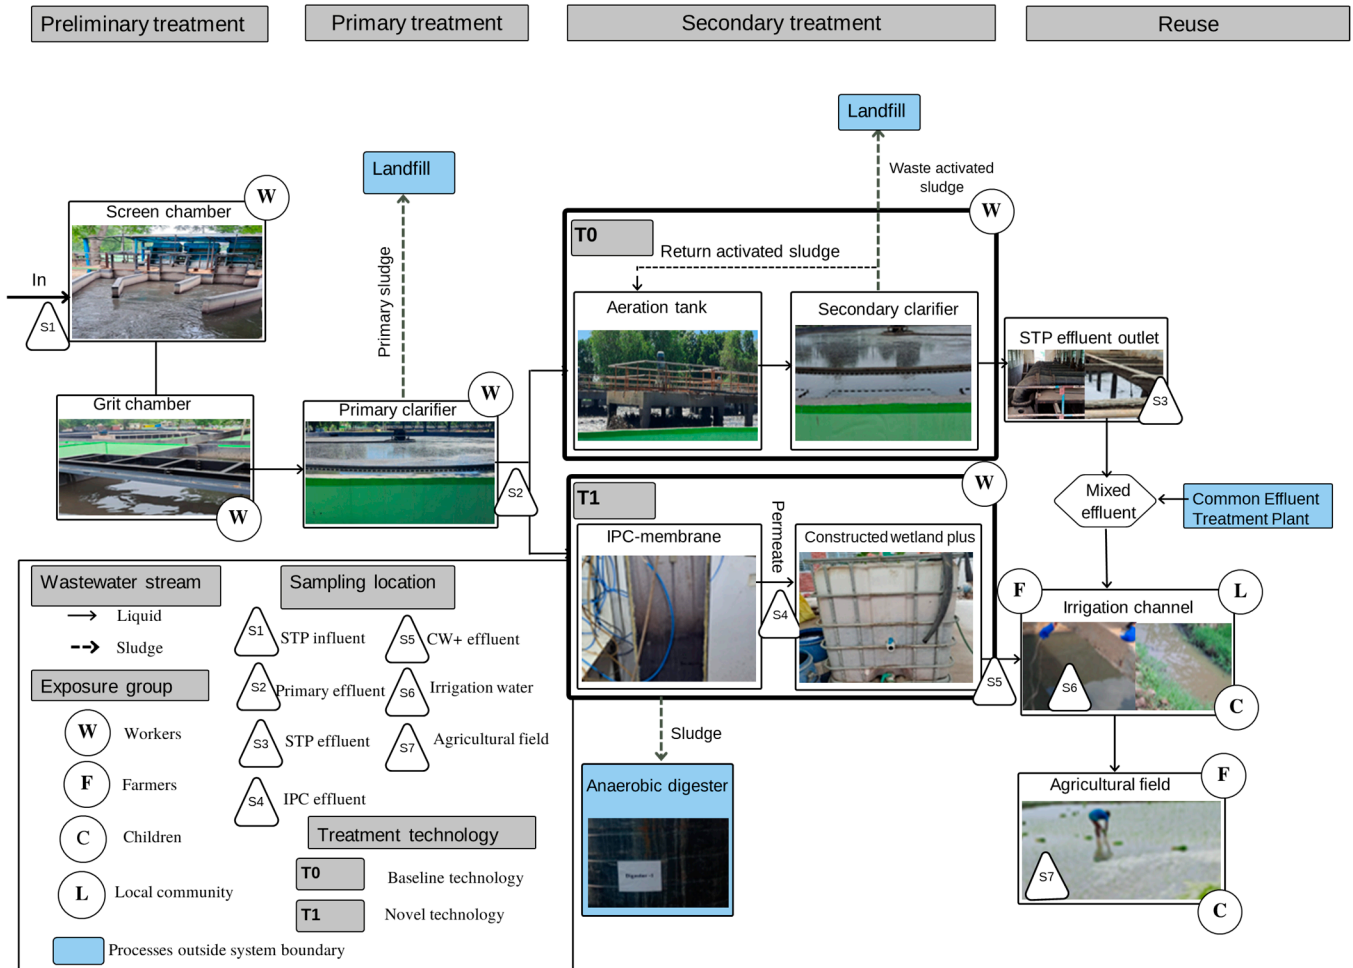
Preliminary treatment

Primary treatment

Secondary treatment

Reuse

Landfill

Landfill

Waste activated sludge

W

Screen chamber

W

In

S1

Primary sludge

T0

Return activated sludge

Aeration tank

Secondary clarifier

STP effluent outlet

S3

Grit chamber

W

Primary clarifier

W

S2

T1

W

IPC-membrane

Permeate

Constructed wetland plus

S4

S5

Mixed effluent

Common Effluent Treatment Plant

F

Irrigation channel

L

S6

C

Sludge

Anaerobic digester

Agricultural field

F

S7

C

Wastewater stream

Liquid

Sludge

Exposure group

W Workers

F Farmers

C Children

L Local community

Sampling location

S1 STP influent

S2 Primary effluent

S3 STP effluent

S4 IPC effluent

S5 CW+ effluent

S6 Irrigation water

S7 Agricultural field

Treatment technology

T0 Baseline technology

T1 Novel technology

Processes outside system boundary